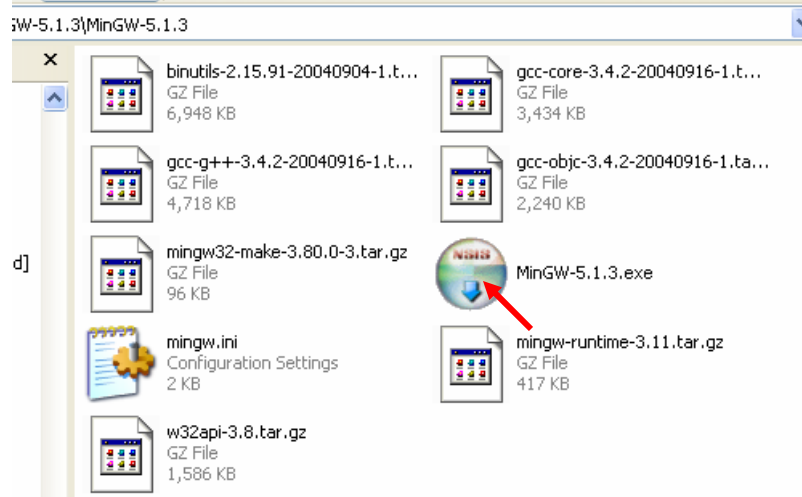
GW-5.1.3\MinGW-5.1.3

×

d]

binutils-2.15.91-20040904-1.t...
GZ File
6,948 KB

gcc-core-3.4.2-20040916-1.t...
GZ File
3,434 KB

gcc-g++-3.4.2-20040916-1.t...
GZ File
4,718 KB

gcc-objc-3.4.2-20040916-1.ta...
GZ File
2,240 KB

mingw32-make-3.80.0-3.tar.gz
GZ File
96 KB

NSIS

MinGW-5.1.3.exe

mingw.ini
Configuration Settings
2 KB

mingw-runtime-3.11.tar.gz
GZ File
417 KB

w32api-3.8.tar.gz
GZ File
1,586 KB